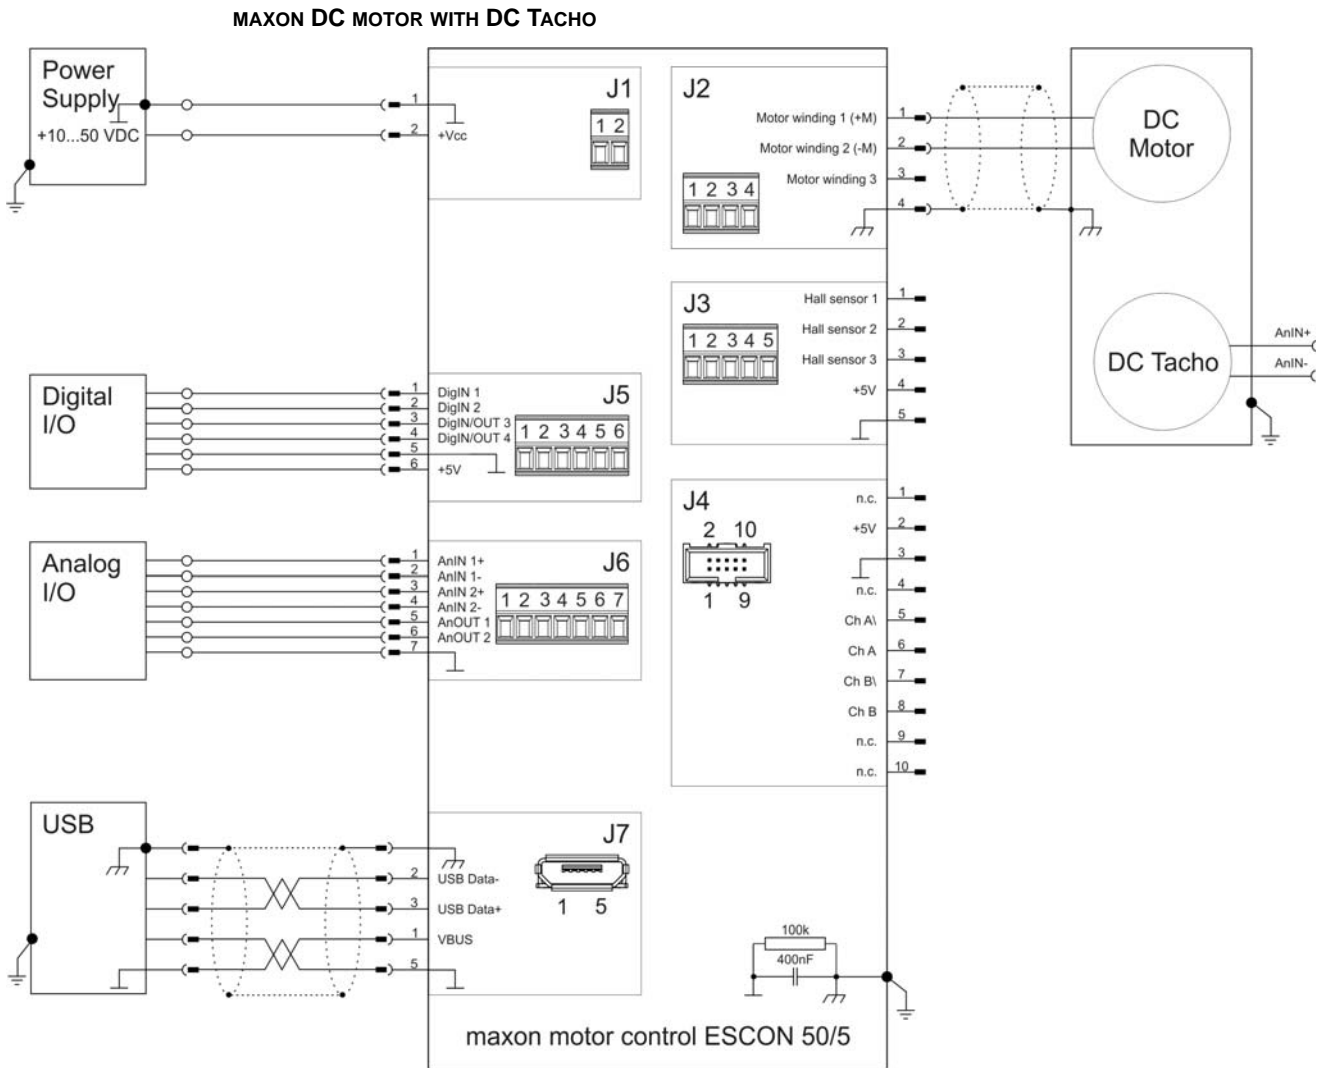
MAXON DC MOTOR WITH DC TACHO

Power Supply
+10...50 VDC

1
2
+Vcc
J1
1 2

J2
Motor winding 1 (+M) 1
Motor winding 2 (-M) 2
Motor winding 3 3
4
1 2 3 4

DC Motor

J3
1 2 3 4 5
Hall sensor 1 1
Hall sensor 2 2
Hall sensor 3 3
+5V 4
5

DC Tacho
AnIN+
AnIN-

Digital I/O
1 DigIN 1
2 DigIN 2
3 DigIN/OUT 3
4 DigIN/OUT 4
5
6 +5V
J5
1 2 3 4 5 6

J4
2 10
1 9
n.c. 1
+5V 2
3
n.c. 4
Ch A\ 5
Ch A 6
Ch B\ 7
Ch B 8
n.c. 9
n.c. 10

Analog I/O
1 AnIN 1+
2 AnIN 1-
3 AnIN 2+
4 AnIN 2-
5 AnOUT 1
6 AnOUT 2
7
J6
1 2 3 4 5 6 7

USB
2 USB Data-
3 USB Data+
1 VBUS
5
J7
1 5

100k
400nF

maxon motor control ESCON 50/5